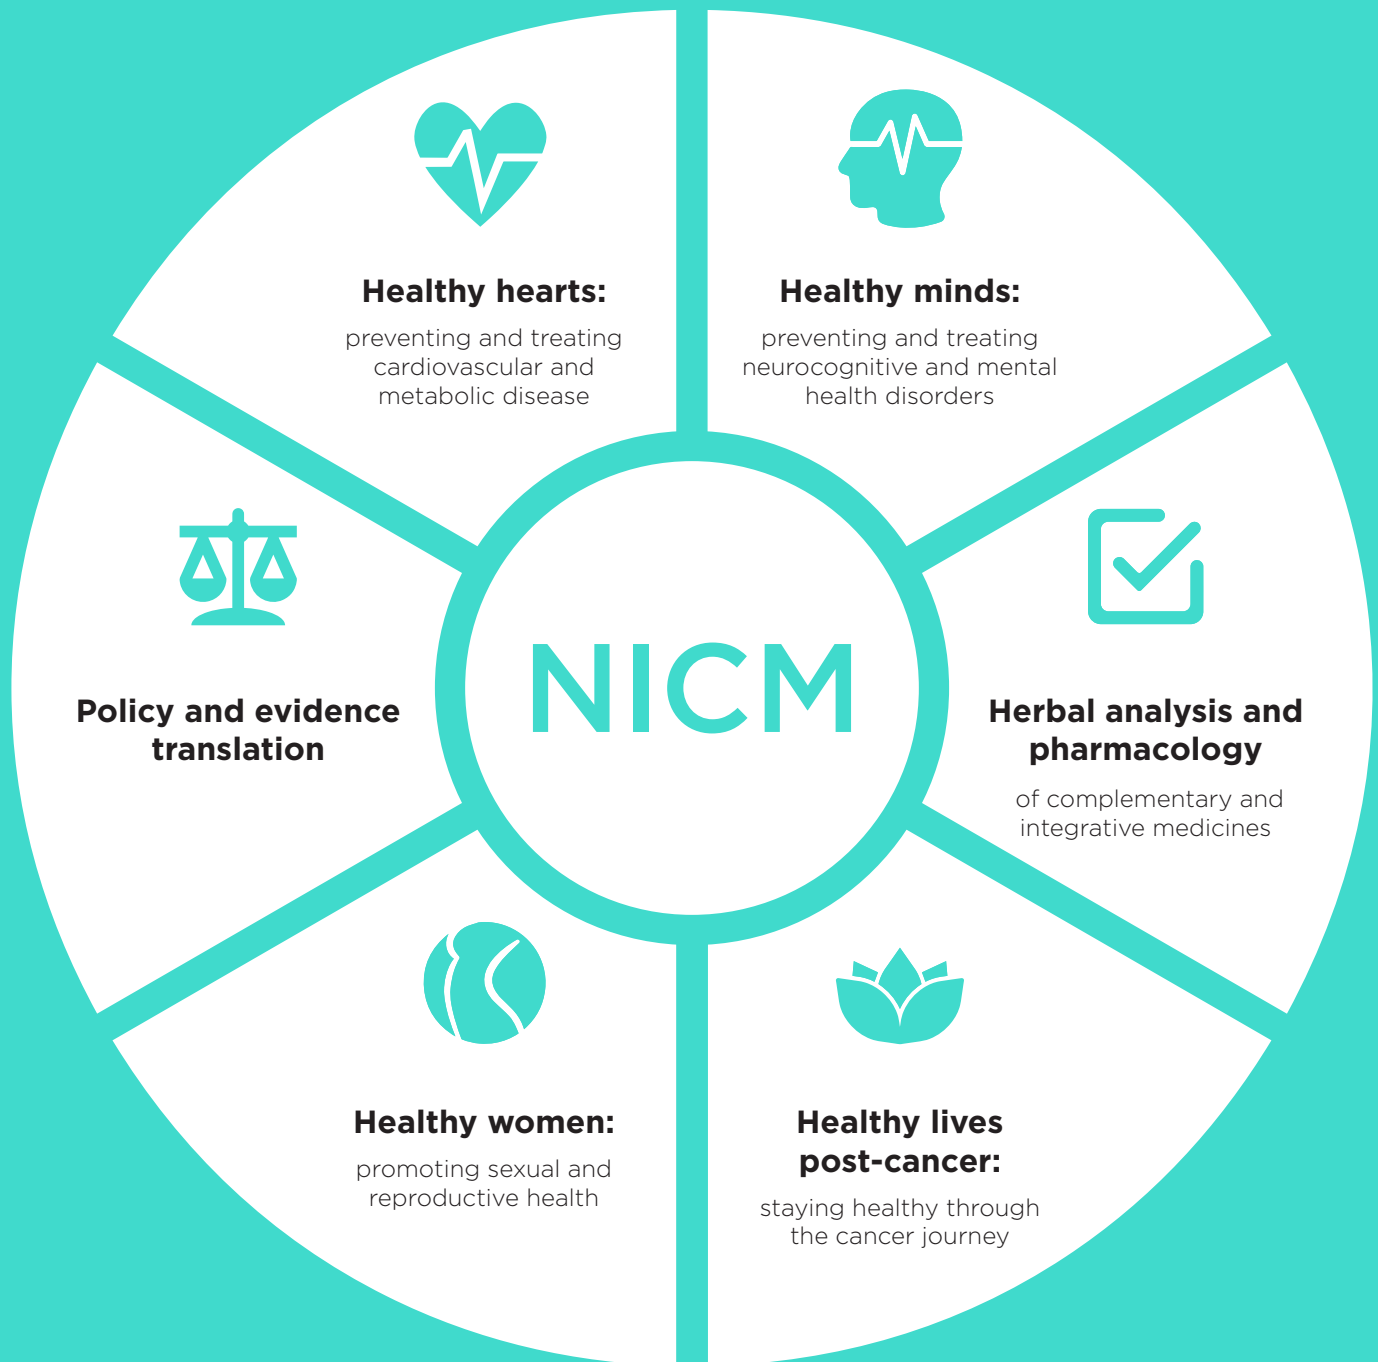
Healthy hearts:
preventing and treating cardiovascular and metabolic disease

Healthy minds:
preventing and treating neurocognitive and mental health disorders

Policy and evidence translation

NICM

Herbal analysis and pharmacology
of complementary and integrative medicines

Healthy women:
promoting sexual and reproductive health

Healthy lives post-cancer:
staying healthy through the cancer journey